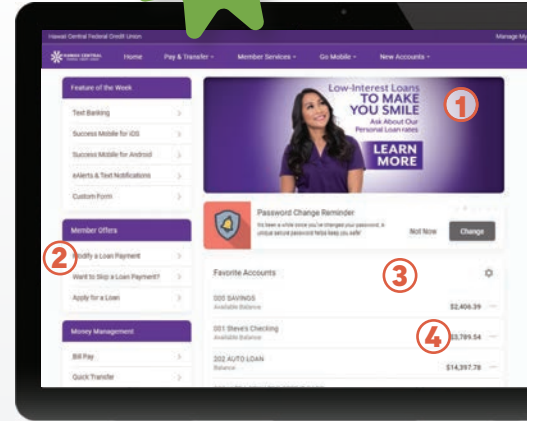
Hawaii Central Federal Credit Union

Manage My

HAWAII CENTRAL

Home

Pay & Transfer

Member Services

Go Mobile

New Accounts

Feature of the Week

Text Banking

Success Mobile for iOS

Success Mobile for Android

eAlerts & Text Notifications

Custom Form

Low-Interest Loans TO MAKE YOU SMILE

Ask About Our Personal Loan rates

LEARN MORE

1

Password Change Reminder

It's been a while since you've changed your password. A unique secure password helps keep you safe!

Not Now

Change

Member Offers

2

Modify a Loan Payment

Want to Skip a Loan Payment?

Apply for a Loan

Favorite Accounts

3

000 SAVINGS

Available Balance

$2,406.39

001 Steve's Checking

Available Balance

4

$3,789.54

202 AUTO LOAN

Balance

$14,397.78

Money Management

Bill Pay

Quick Transfer